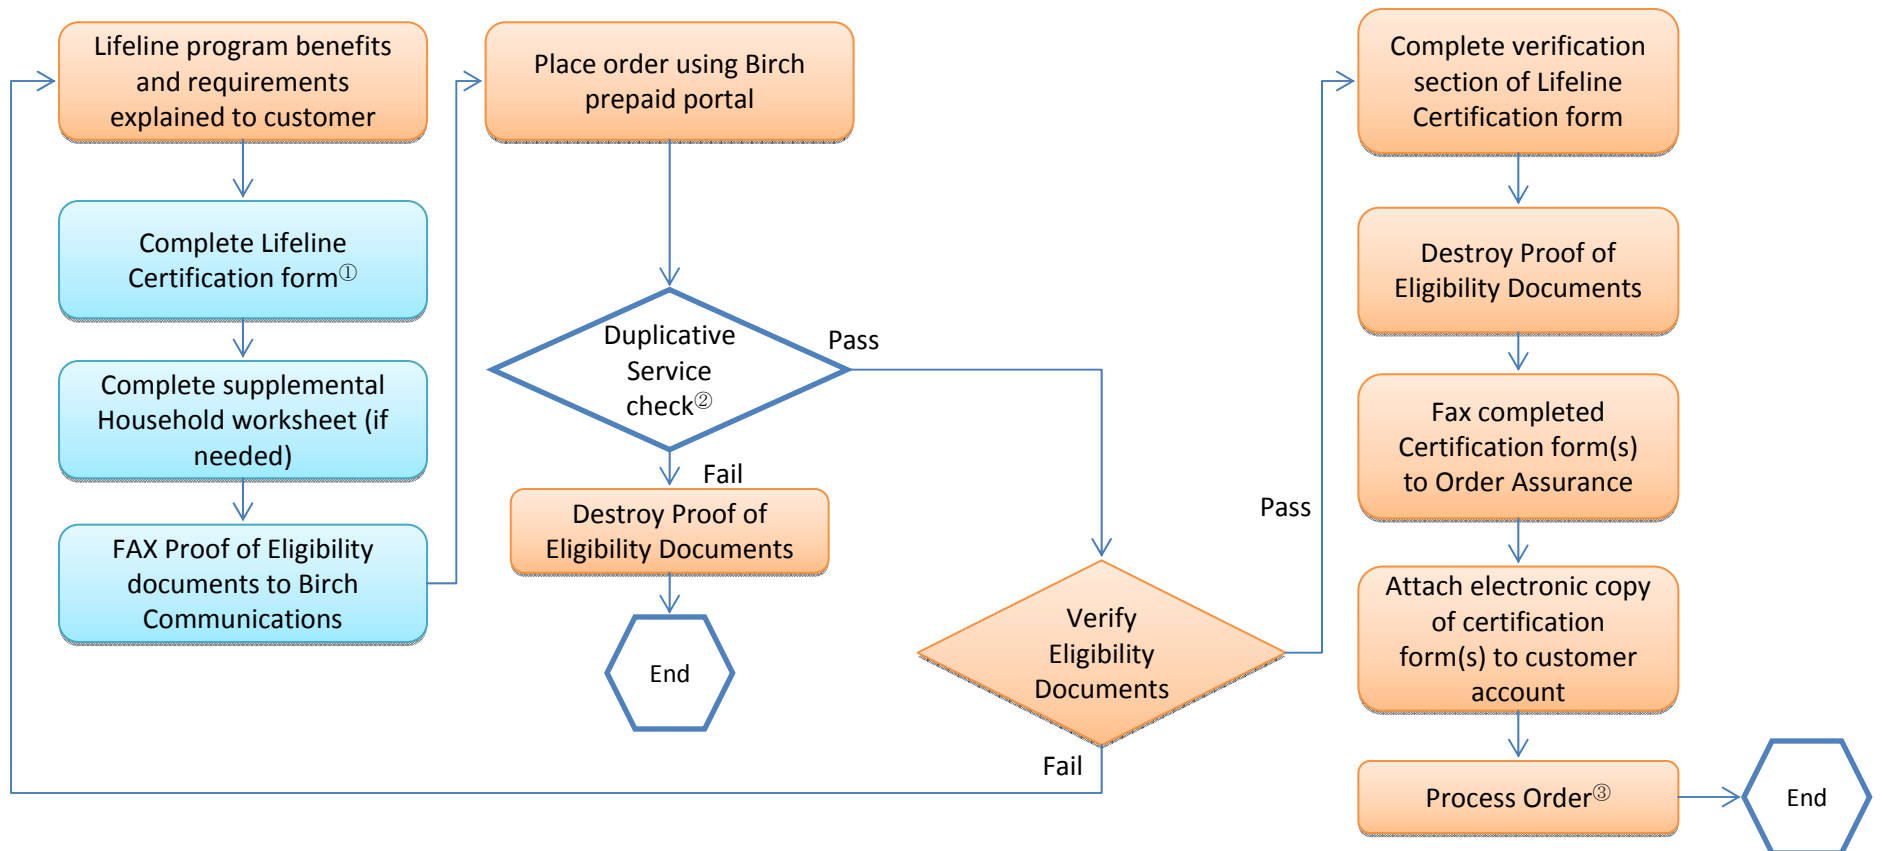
Lifeline program benefits and requirements explained to customer

Complete Lifeline Certification form①

Complete supplemental Household worksheet (if needed)

FAX Proof of Eligibility documents to Birch Communications

Place order using Birch prepaid portal

Duplicative Service check②

Pass

Fail

Destroy Proof of Eligibility Documents

End

Verify Eligibility Documents

Fail

Pass

Complete verification section of Lifeline Certification form

Destroy Proof of Eligibility Documents

Fax completed Certification form(s) to Order Assurance

Attach electronic copy of certification form(s) to customer account

Process Order③

End